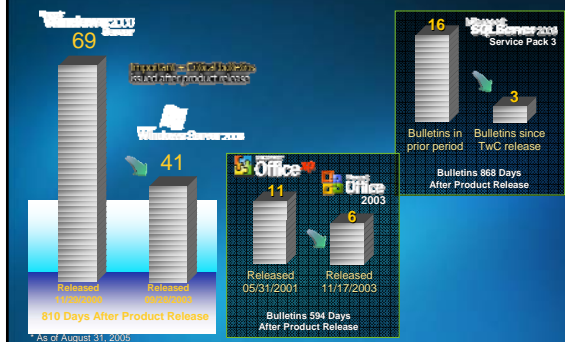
Microsoft Windows 2000 Server

69

Important + Critical bulletins issued after product release

Windows Server 2003

41

Released 11/28/2000

Released 09/28/2003

810 Days After Product Release

Office XP

Office 2003

11

6

Released 05/31/2001

Released 11/17/2003

Bulletins 594 Days After Product Release

16

Microsoft SQL Server 2000 Service Pack 3

3

Bulletins in prior period

Bulletins since TwC release

Bulletins 868 Days After Product Release

* As of August 31, 2005